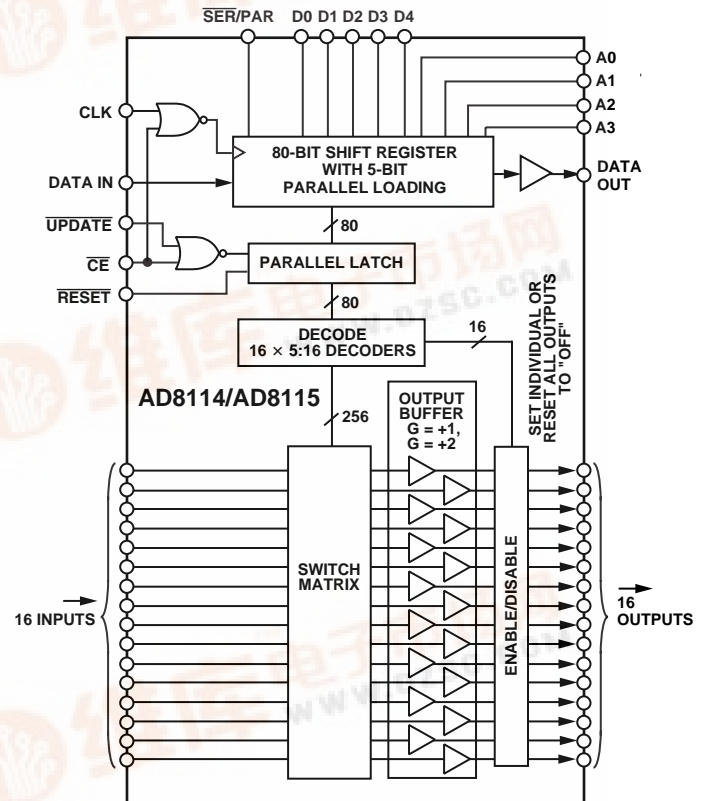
$\overline{SER}$/PAR D0 D1 D2 D3 D4

A0
A1
A2
A3

CLK

80-BIT SHIFT REGISTER WITH 5-BIT PARALLEL LOADING

DATA OUT

DATA IN

$\overline{UPDATE}$

80

$\overline{CE}$

PARALLEL LATCH

$\overline{RESET}$

80

DECODE
16 × 5:16 DECODERS

16

SET INDIVIDUAL OR RESET ALL OUTPUTS TO "OFF"

AD8114/AD8115

256

OUTPUT BUFFER
G = +1,
G = +2

SWITCH MATRIX

ENABLE/DISABLE

16 INPUTS

16 OUTPUTS

维库电子市场网
www.dzsc.com